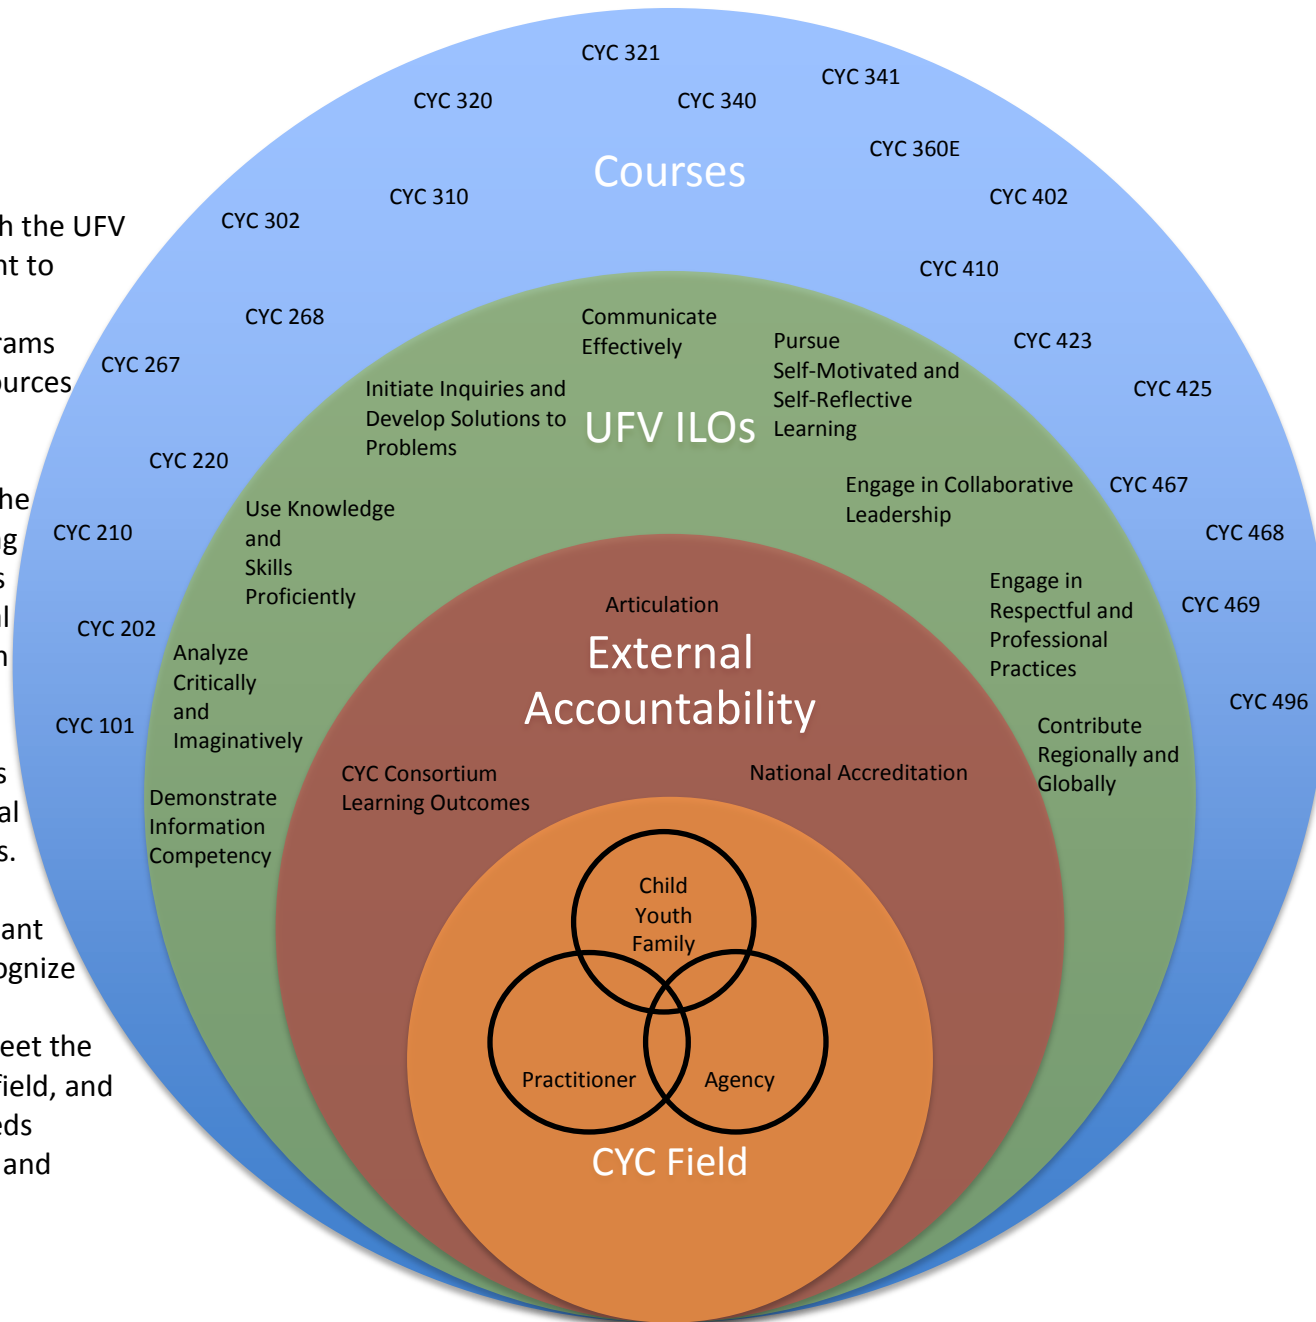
h the UFV
nt to

rams
urces

he
g
s
l
n

s
al
s.

ant
ognize

eet the
field, and
eds
and

CYC 321
CYC 320
CYC 340
CYC 341
Courses
CYC 360E
CYC 310
CYC 302
CYC 402
CYC 410
CYC 268
Communicate Effectively
Pursue Self-Motivated and Self-Reflective Learning
CYC 423
CYC 267
Initiate Inquiries and Develop Solutions to Problems
UFV ILOs
CYC 425
CYC 220
Engage in Collaborative Leadership
CYC 467
Use Knowledge and Skills Proficiently
CYC 210
CYC 468
Engage in Respectful and Professional Practices
Articulation
CYC 469
CYC 202
Analyze Critically and Imaginatively
External Accountability
CYC 496
CYC 101
Contribute Regionally and Globally
CYC Consortium Learning Outcomes
National Accreditation
Demonstrate Information Competency
Child Youth Family
Practitioner
Agency
CYC Field